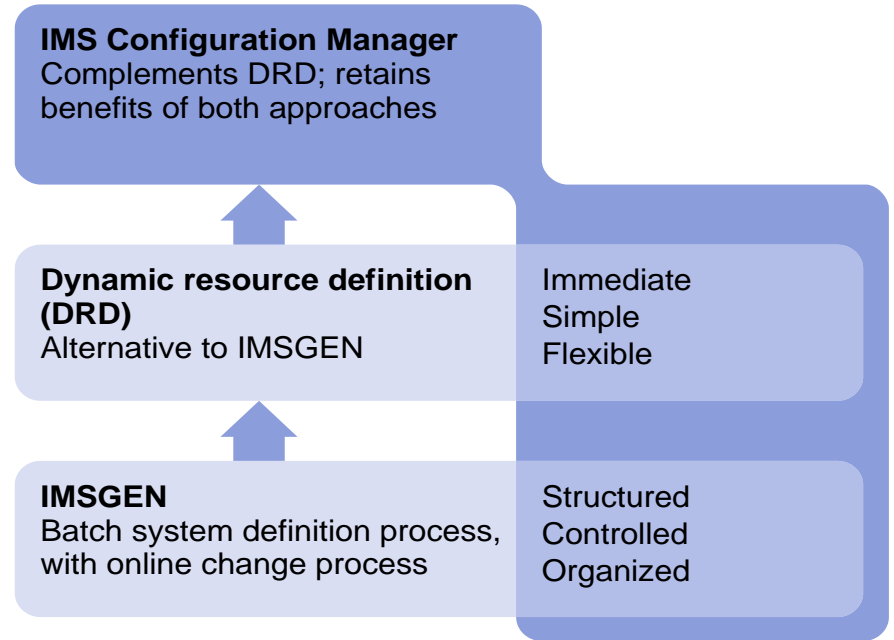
**IMS Configuration Manager**
Complements DRD; retains benefits of both approaches

**Dynamic resource definition (DRD)**
Alternative to IMSGEN

Immediate
Simple
Flexible

**IMSGEN**
Batch system definition process, with online change process

Structured
Controlled
Organized